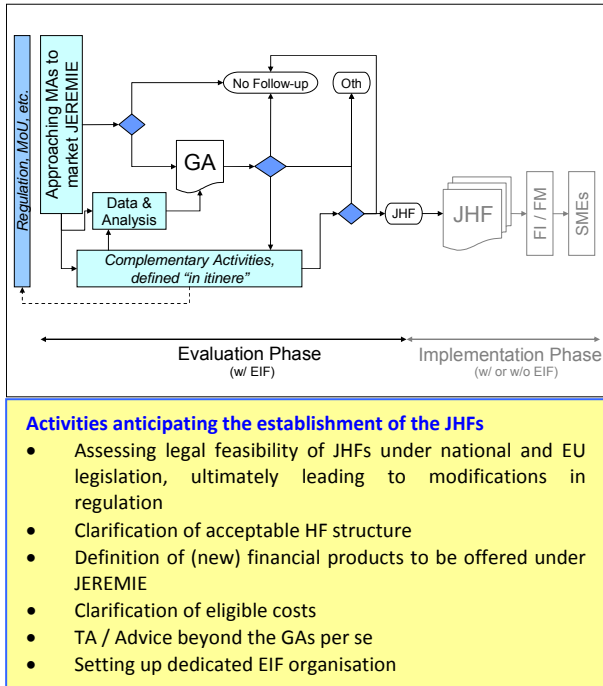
Regulation, MoU, etc.

Approaching MAs to market JEREMIE

No Follow-up

Oth

GA

Data & Analysis

Complementary Activities, defined "in itinere"

JHF

JHF

FI / FM

SMEs

Evaluation Phase
(w/ EIF)

Implementation Phase
(w/ or w/o EIF)

**Activities anticipating the establishment of the JHFs**

- Assessing legal feasibility of JHFs under national and EU legislation, ultimately leading to modifications in regulation
- Clarification of acceptable HF structure
- Definition of (new) financial products to be offered under JEREMIE
- Clarification of eligible costs
- TA / Advice beyond the GAs per se
- Setting up dedicated EIF organisation